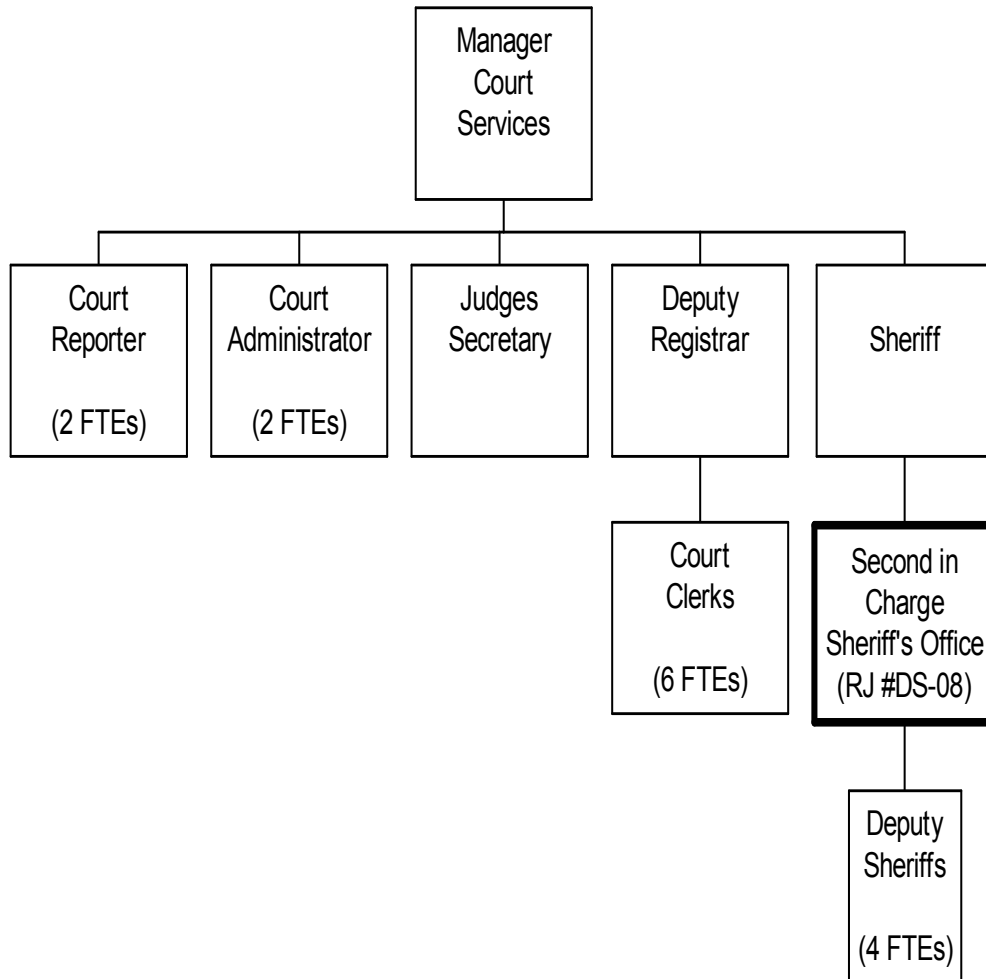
Manager Court Services

Court Reporter

(2 FTEs)

Court Administrator

(2 FTEs)

Judges Secretary

Deputy Registrar

Sheriff

Court Clerks

(6 FTEs)

Second in Charge Sheriff's Office (RJ #DS-08)

Deputy Sheriffs

(4 FTEs)